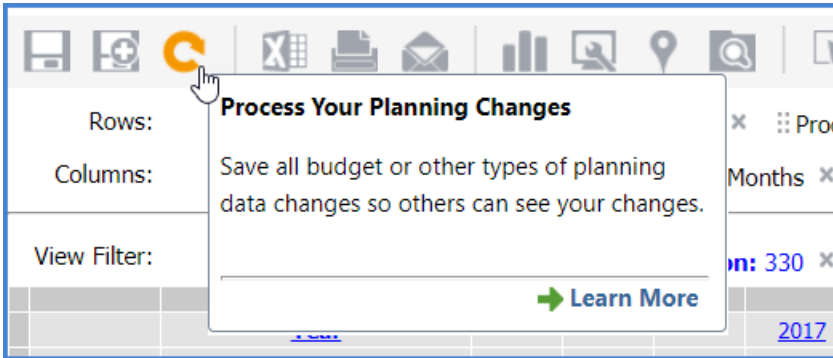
Rows:

Columns:

View Filter:

Process Your Planning Changes

Save all budget or other types of planning data changes so others can see your changes.

Learn More

× Pro

Months ×

on: 330 ×

Year

2017